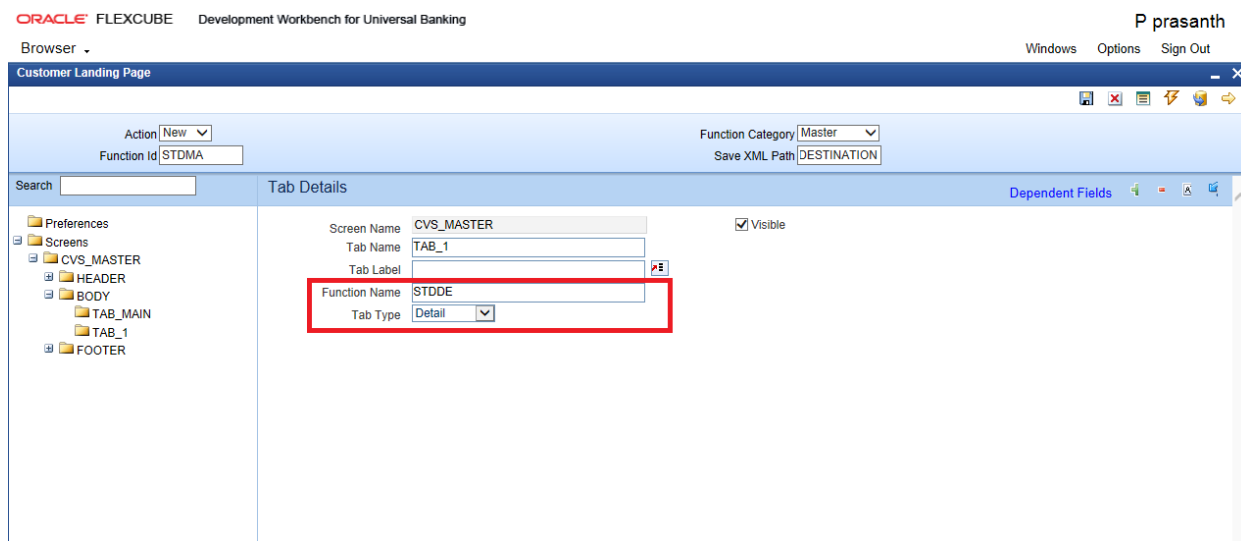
ORACLE FLEXCUBE Development Workbench for Universal Banking

P prasanth

Browser

Windows Options Sign Out

Customer Landing Page

Action New

Function Id STDMA

Function Category Master

Save XML Path DESTINATION

Search

Preferences
Screens
CVS_MASTER
HEADER
BODY
TAB_MAIN
TAB_1
FOOTER

Tab Details

Dependent Fields

Screen Name CVS_MASTER

Visible

Tab Name TAB_1

Tab Label

Function Name STDDE

Tab Type Detail